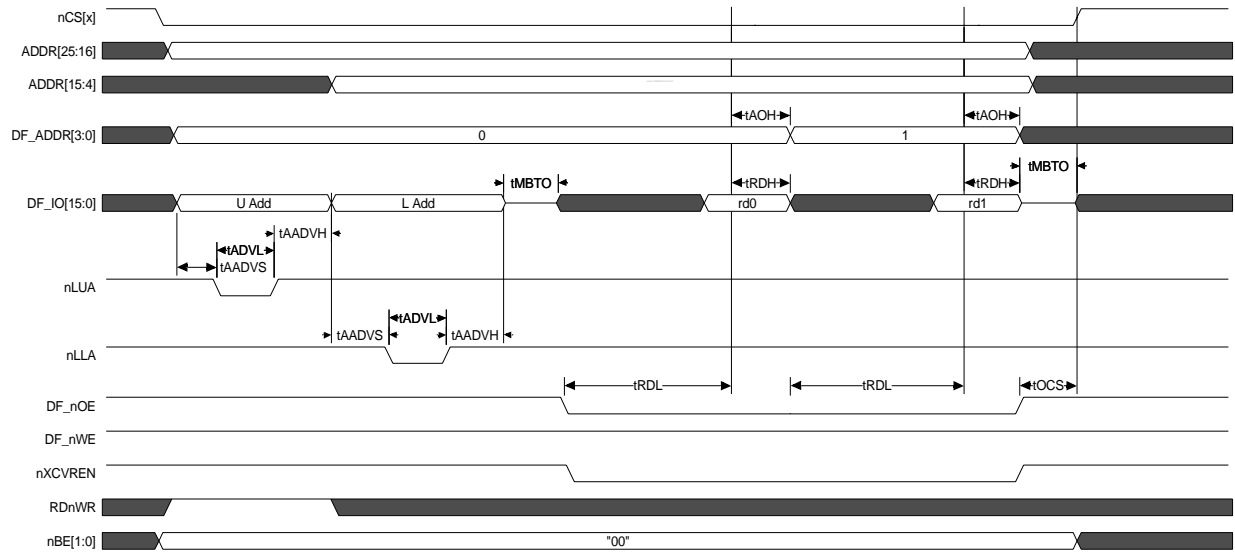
nCS[x]
ADDR[25:16]
ADDR[15:4]
DF_ADDR[3:0]
DF_IO[15:0]
nLUA
nLLA
DF_nOE
DF_nWE
nXCVREN
RDnWR
nBE[1:0]

tAOH
tAOH
0
1
tMBTO
tMBTO
tRDH
tRDH
U Add
L Add
rd0
rd1
tAADVH
tADVL
tAADVS
tADVL
tAADVS
tAADVH
tRDL
tRDL
tOCS
"00"